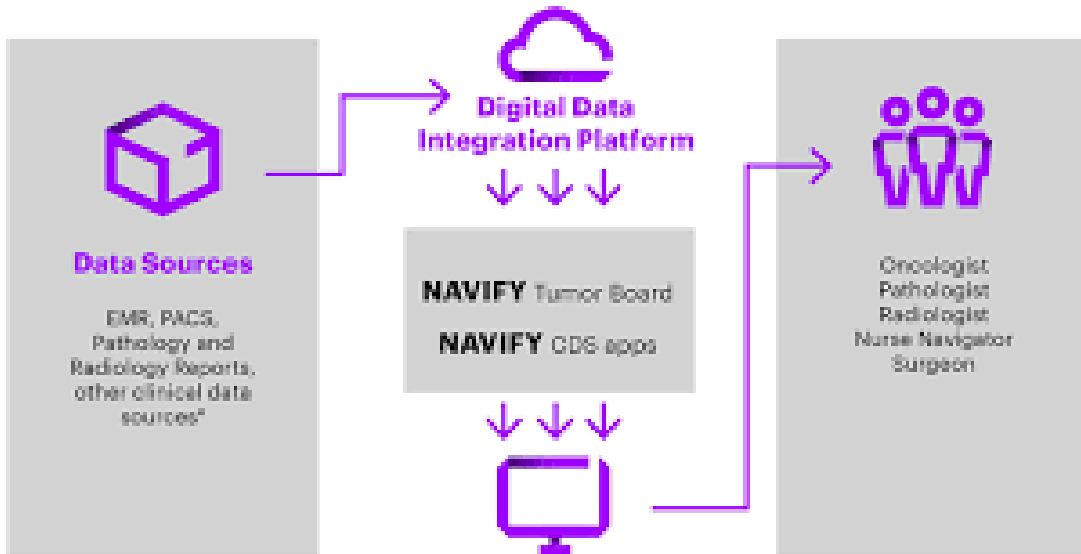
Data Sources

EMR, PACS, Pathology and Radiology Reports, other clinical data sources*

Digital Data Integration Platform

NAVIFY Tumor Board

NAVIFY CDS apps

Oncologist
Pathologist
Radiologist
Nurse Navigator
Surgeon